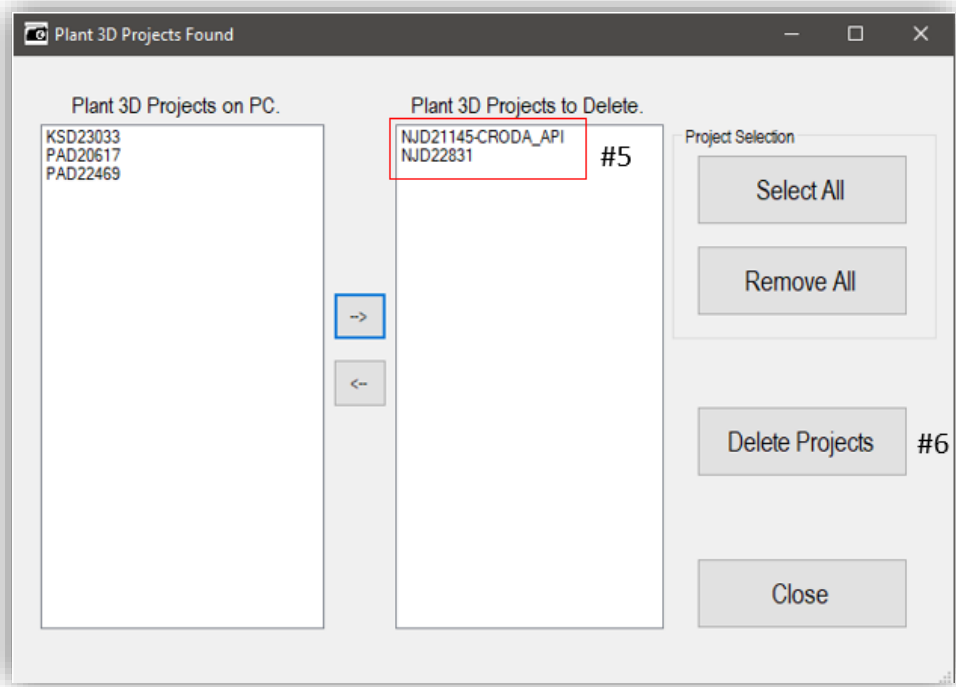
Plant 3D Projects Found

Plant 3D Projects on PC.

KSD23033
PAD20617
PAD22469

-->

<--

Plant 3D Projects to Delete.

NJD21145-CRODA_API
NJD22831

#5

Project Selection

Select All

Remove All

Delete Projects

#6

Close